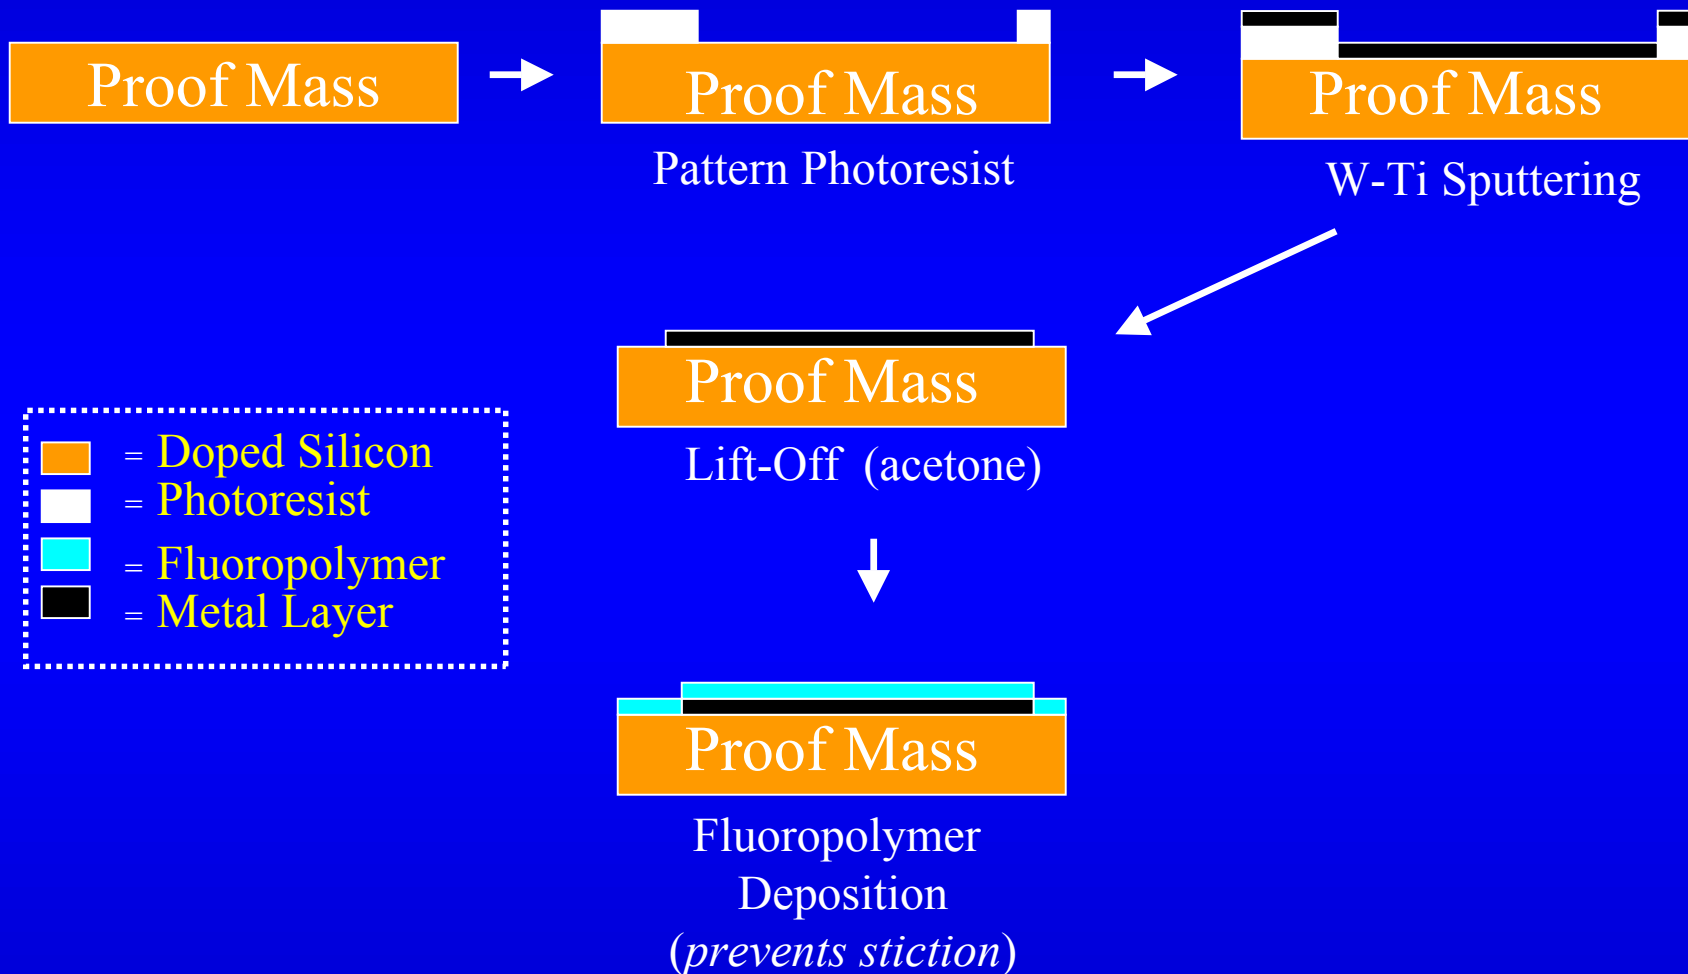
Proof Mass

Proof Mass

Pattern Photoresist

Proof Mass

W-Ti Sputtering

Proof Mass

Lift-Off (acetone)

= Doped Silicon
= Photoresist
= Fluoropolymer
= Metal Layer

Proof Mass

Fluoropolymer Deposition
(*prevents stiction*)